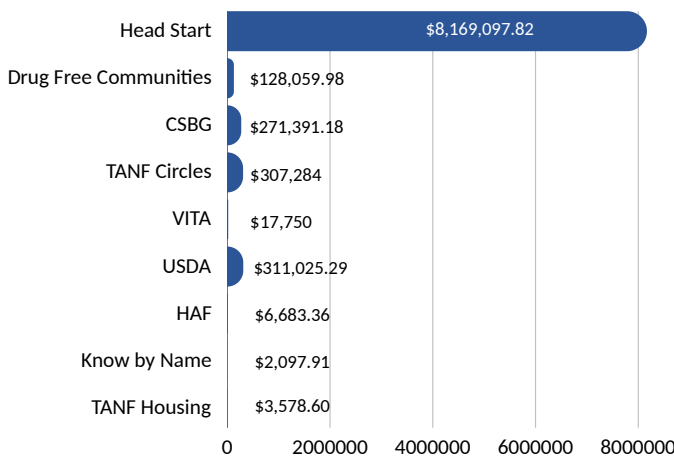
| Program | Amount |
|---|---|
| Head Start | $8,169,097.82 |
| Drug Free Communities | $128,059.98 |
| CSBG | $271,391.18 |
| TANF Circles | $307,284 |
| VITA | $17,750 |
| USDA | $311,025.29 |
| HAF | $6,683.36 |
| Know by Name | $2,097.91 |
| TANF Housing | $3,578.60 |

0
2000000
4000000
6000000
8000000